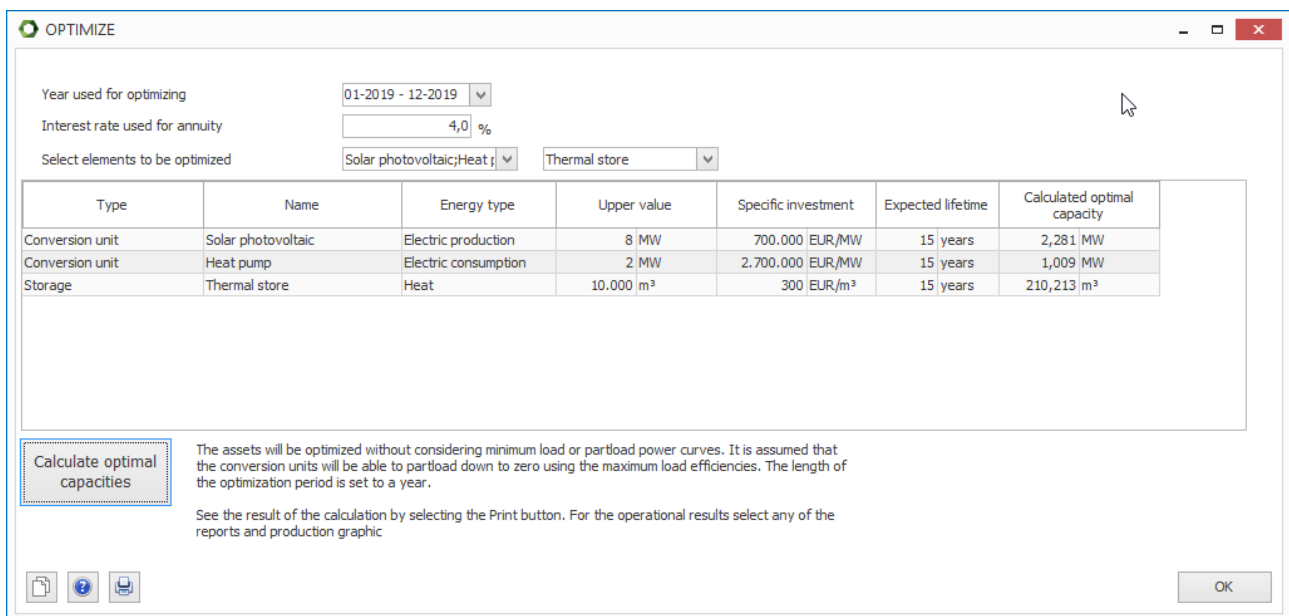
OPTIMIZE

Year used for optimizing 01-2019 - 12-2019

Interest rate used for annuity 4,0 %

Select elements to be optimized Solar photovoltaic;Heat p Thermal store

| Type | Name | Energy type | Upper value | Specific investment | Expected lifetime | Calculated optimal capacity |
|---|---|---|---|---|---|---|
| Conversion unit | Solar photovoltaic | Electric production | 8 MW | 700.000 EUR/MW | 15 years | 2,281 MW |
| Conversion unit | Heat pump | Electric consumption | 2 MW | 2.700.000 EUR/MW | 15 years | 1,009 MW |
| Storage | Thermal store | Heat | 10.000 m³ | 300 EUR/m³ | 15 years | 210,213 m³ |

Calculate optimal capacities

The assets will be optimized without considering minimum load or partload power curves. It is assumed that the conversion units will be able to partload down to zero using the maximum load efficiencies. The length of the optimization period is set to a year.

See the result of the calculation by selecting the Print button. For the operational results select any of the reports and production graphic

OK